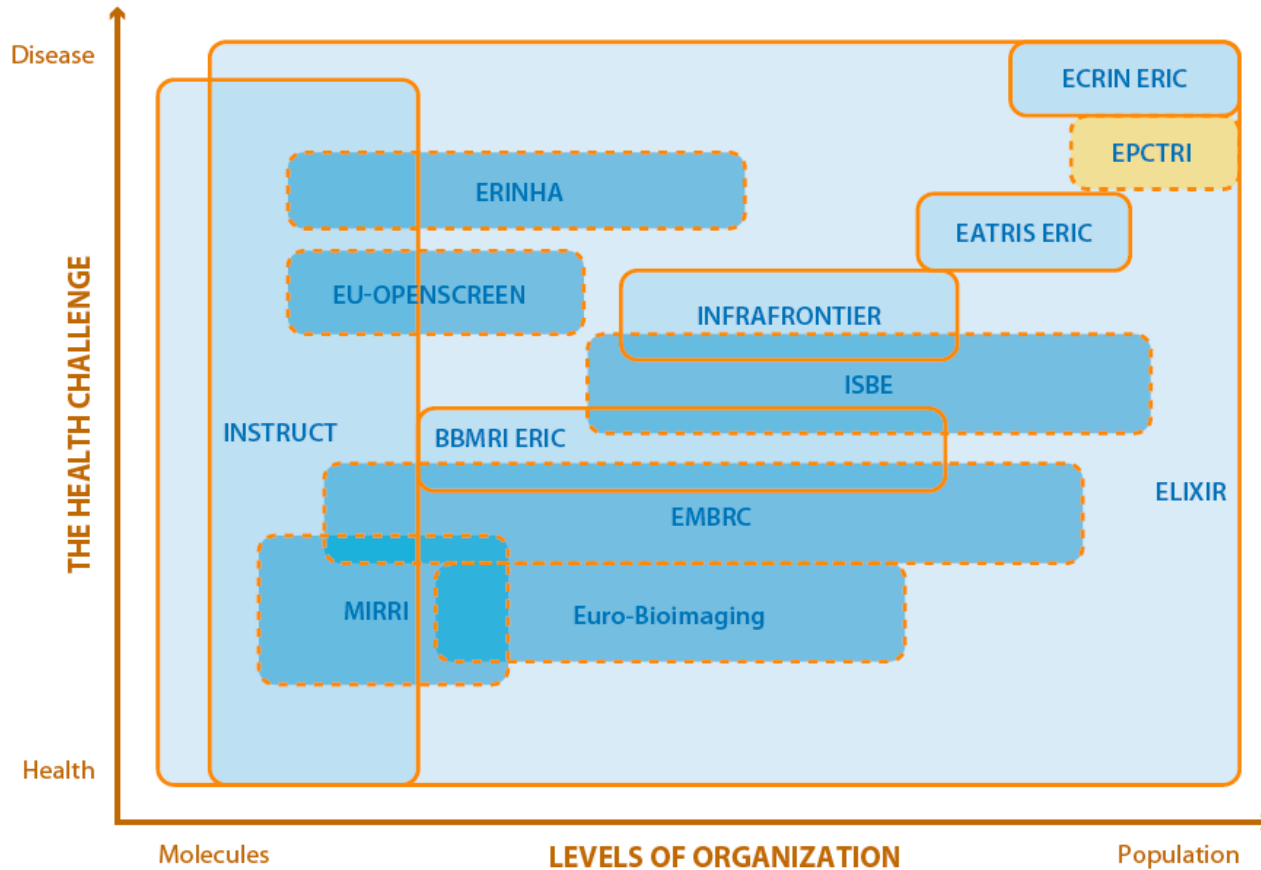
Disease

THE HEALTH CHALLENGE

Health

ECRIN ERIC

EPCTRI

ERINHA

EATRIS ERIC

EU-OPENSCREEN

INFRAFRONTIER

ISBE

INSTRUCT

BBMRI ERIC

ELIXIR

EMBRC

MIRRI

Euro-Bioimaging

Molecules

LEVELS OF ORGANIZATION

Population